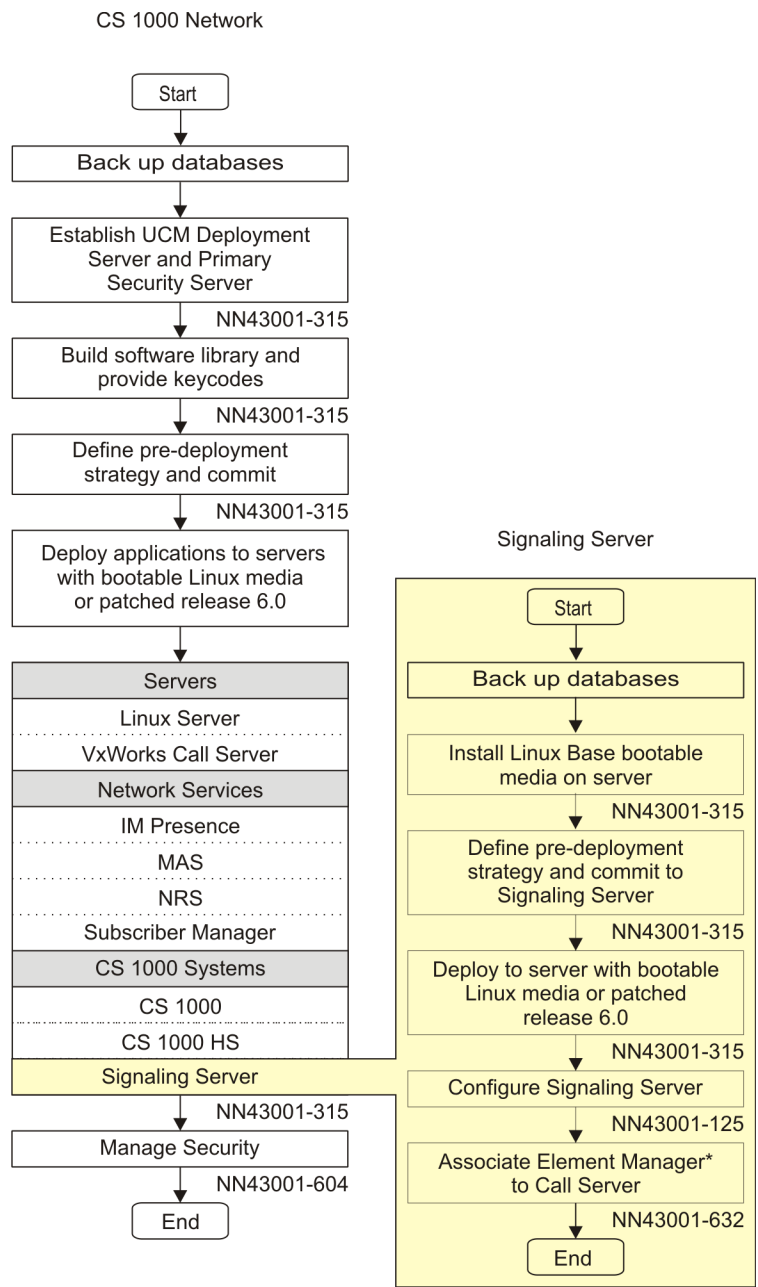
CS 1000 Network

Start

Back up databases

Establish UCM Deployment Server and Primary Security Server

NN43001-315

Build software library and provide keycodes

NN43001-315

Define pre-deployment strategy and commit

NN43001-315

Deploy applications to servers with bootable Linux media or patched release 6.0

Servers

Linux Server

VxWorks Call Server

Network Services

IM Presence

MAS

NRS

Subscriber Manager

CS 1000 Systems

CS 1000

CS 1000 HS

Signaling Server

NN43001-315

Manage Security

NN43001-604

End

Signaling Server

Start

Back up databases

Install Linux Base bootable media on server

NN43001-315

Define pre-deployment strategy and commit to Signaling Server

NN43001-315

Deploy to server with bootable Linux media or patched release 6.0

NN43001-315

Configure Signaling Server

NN43001-125

Associate Element Manager* to Call Server

NN43001-632

End